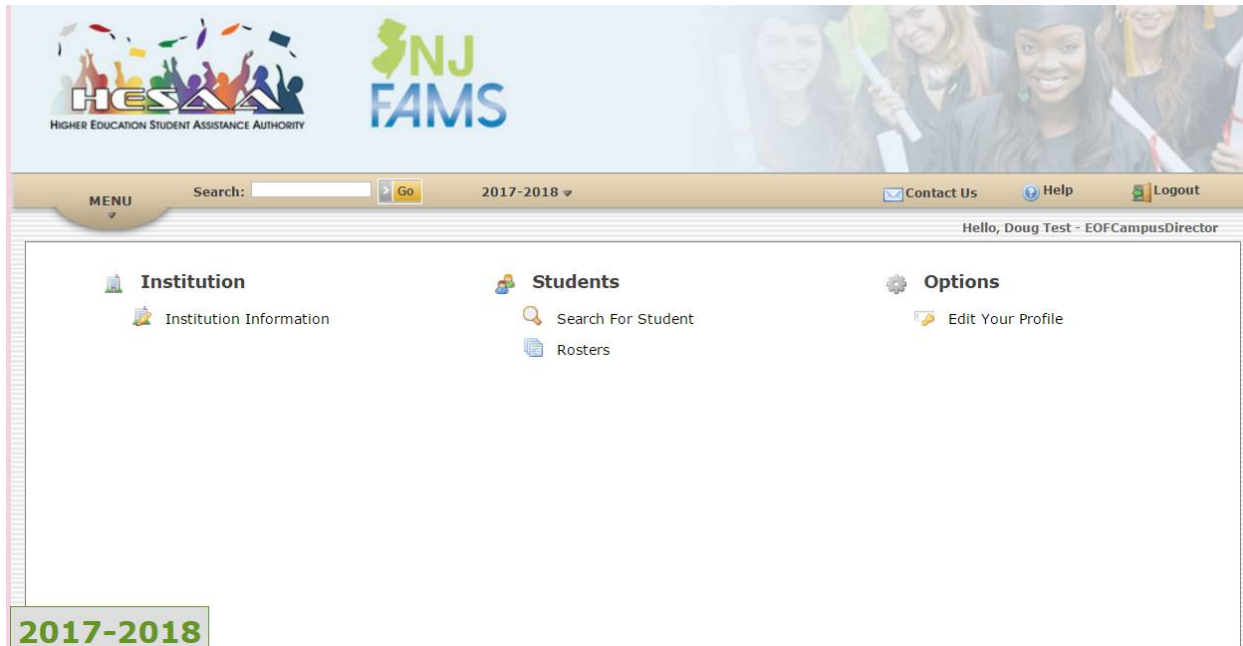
HESAA
HIGHER EDUCATION STUDENT ASSISTANCE AUTHORITY

NJ FAMS

MENU

Search: Go

2017-2018

Contact Us Help Logout

Hello, Doug Test - EOFCampusDirector

Institution
Institution Information

Students
Search For Student
Rosters

Options
Edit Your Profile

2017-2018